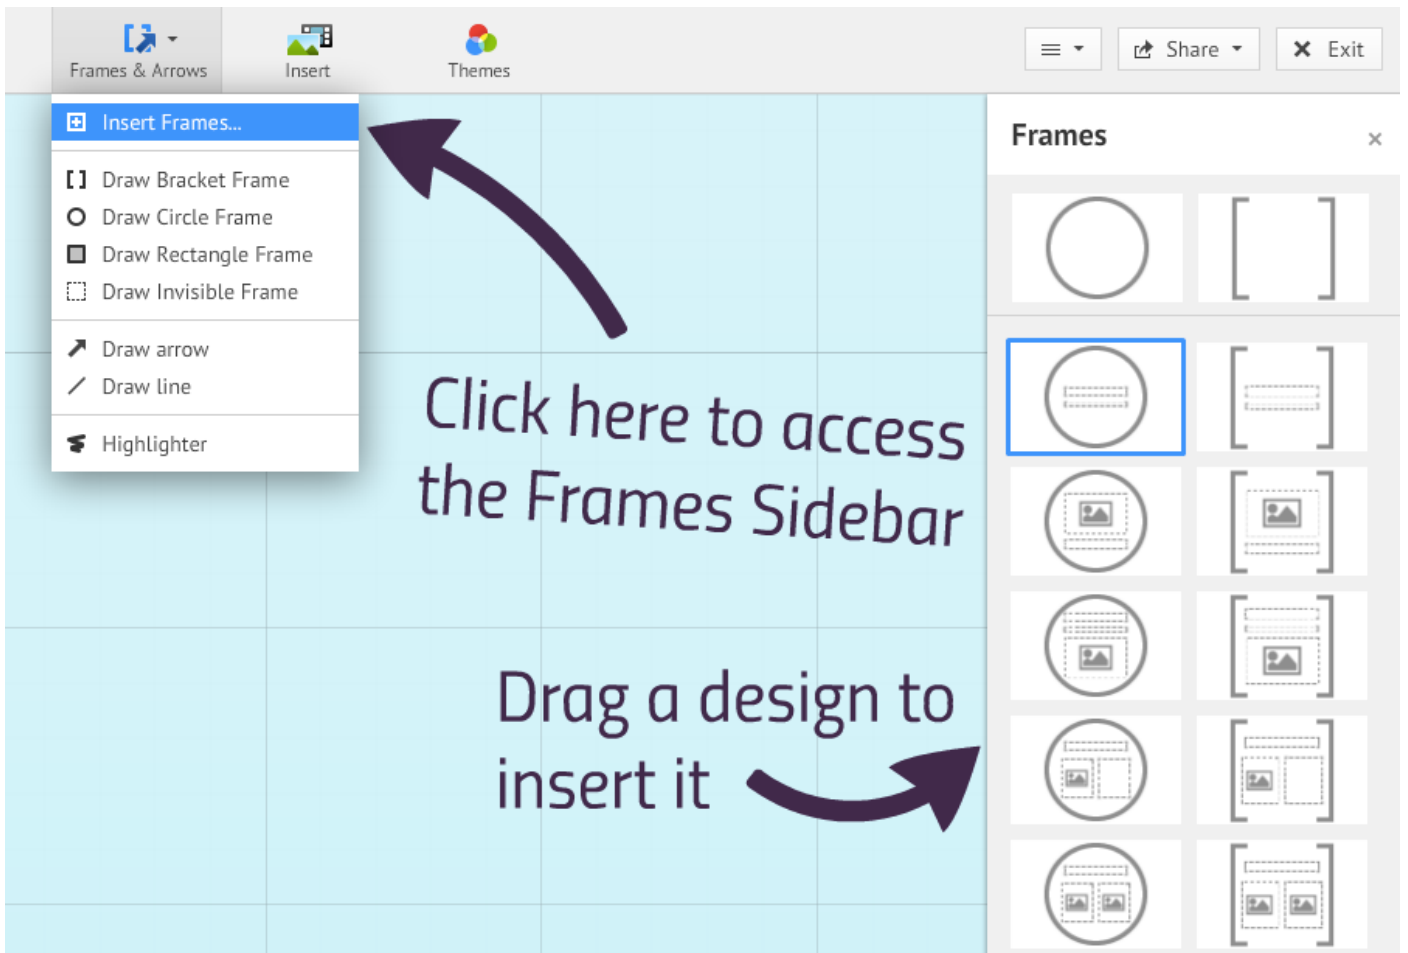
Frames & Arrows
Insert
Themes
Share
Exit

Insert Frames...
Draw Bracket Frame
Draw Circle Frame
Draw Rectangle Frame
Draw Invisible Frame
Draw arrow
Draw line
Highlighter

Frames
×

Click here to access the Frames Sidebar

Drag a design to insert it